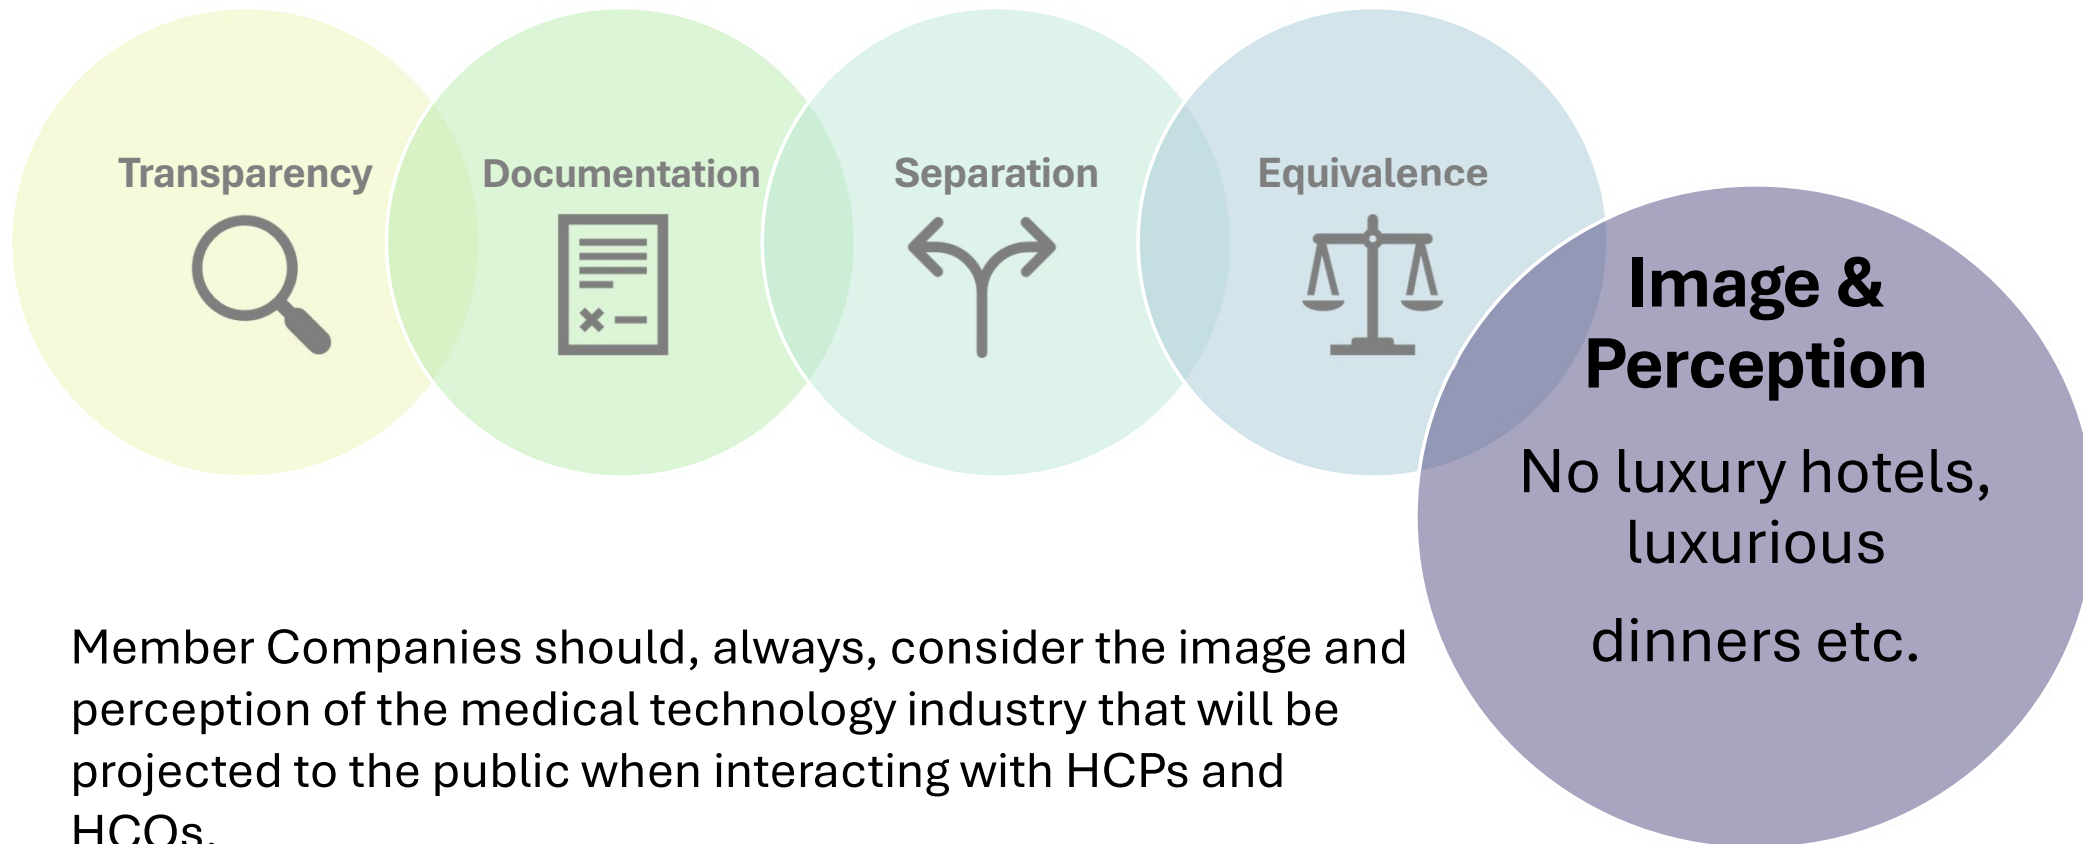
Transparency

Documentation

Separation

Equivalence

Image & Perception

No luxury hotels, luxurious

dinners etc.

Member Companies should, always, consider the image and perception of the medical technology industry that will be projected to the public when interacting with HCPs and HCOs.